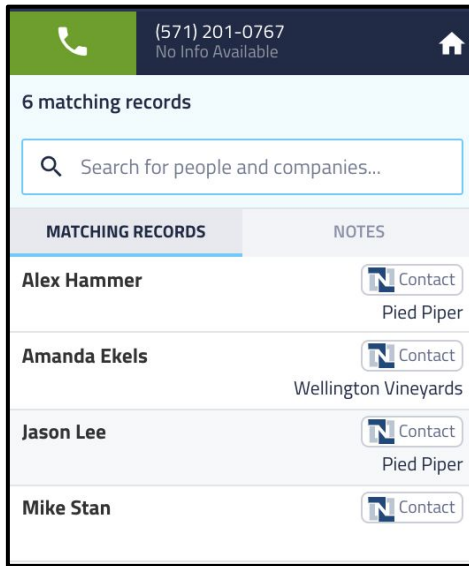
(571) 201-0767
No Info Available

6 matching records

Search for people and companies...

MATCHING RECORDS | NOTES

Alex Hammer
Contact
Pied Piper

Amanda Ekels
Contact
Wellington Vineyards

Jason Lee
Contact
Pied Piper

Mike Stan
Contact